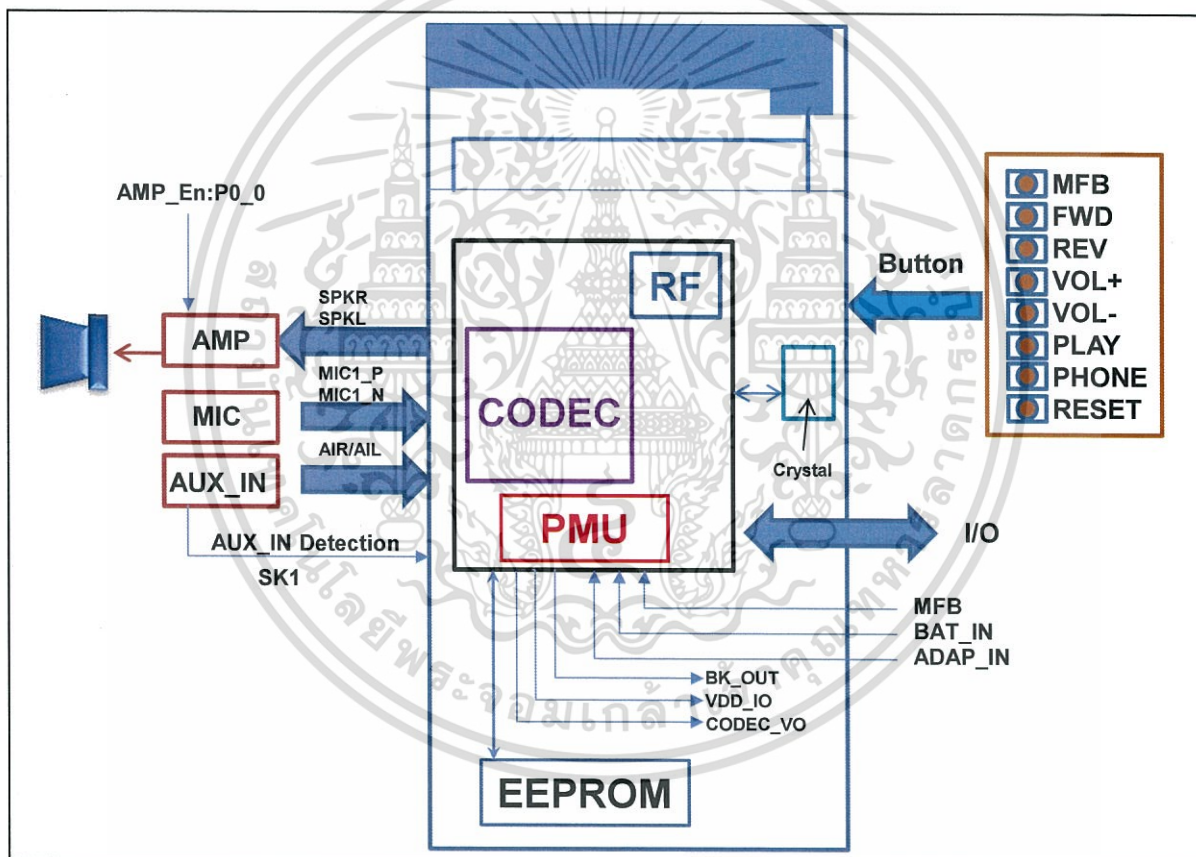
AMP_En:P0_0

AMP

MIC

AUX_IN

SPKR
SPKL

MIC1_P
MIC1_N

AIR/AIL

AUX_IN Detection

SK1

RF

CODEC

PMU

Crystal

Button

MFB
FWD
REV
VOL+
VOL-
PLAY
PHONE
RESET

I/O

MFB
BAT_IN
ADAP_IN

BK_OUT
VDD_IO
CODEC_VO

EEPROM